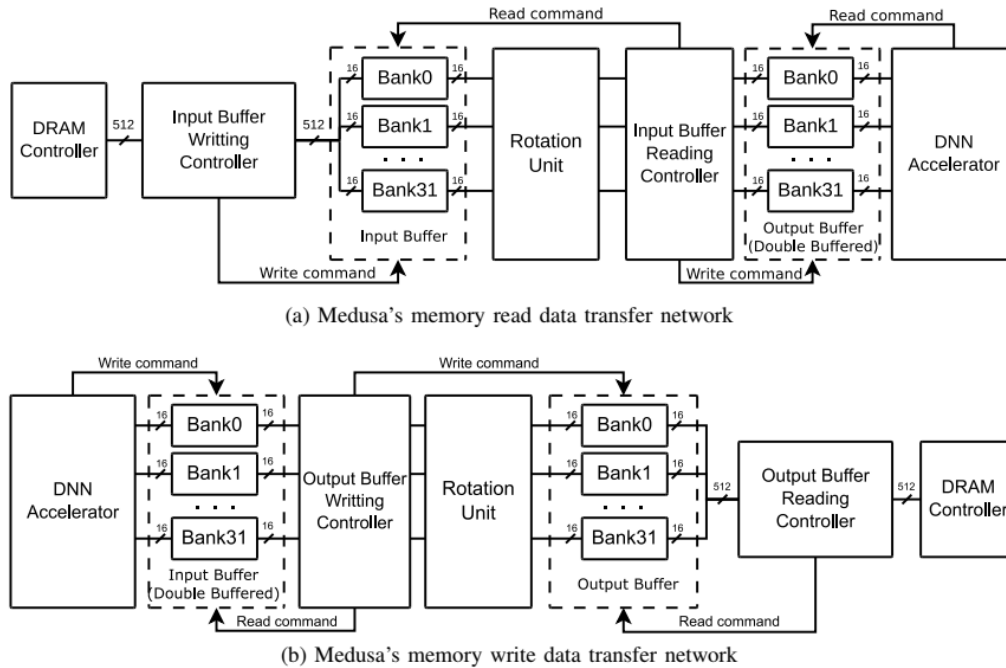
Read command
Read command
DRAM Controller
512
Input Buffer Writting Controller
512
16 Bank0 16
16 Bank1 16
. . .
16 Bank31 16
Input Buffer
Rotation Unit
Input Buffer Reading Controller
16 Bank0 16
16 Bank1 16
. . .
16 Bank31 16
Output Buffer (Double Buffered)
DNN Accelerator
Write command
Write command

(a) Medusa's memory read data transfer network

Write command
Write command
DNN Accelerator
16 Bank0 16
16 Bank1 16
. . .
16 Bank31 16
Input Buffer (Double Buffered)
Output Buffer Writting Controller
Rotation Unit
16 Bank0 16
16 Bank1 16
. . .
16 Bank31 16
Output Buffer
512
Output Buffer Reading Controller
512
DRAM Controller
Read command
Read command

(b) Medusa's memory write data transfer network